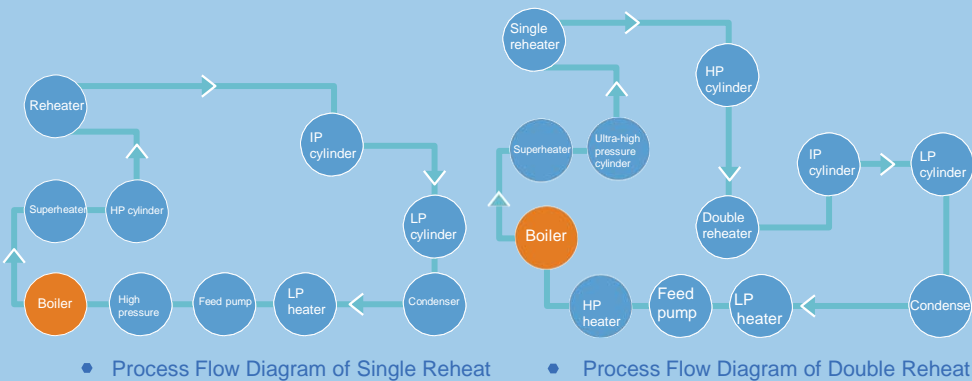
Reheater

IP cylinder

Superheater

HP cylinder

LP cylinder

Boiler

High pressure

Feed pump

LP heater

Condenser

Single reheater

HP cylinder

Superheater

Ultra-high pressure cylinder

IP cylinder

LP cylinder

Boiler

Double reheater

HP heater

Feed pump

LP heater

Condense

Process Flow Diagram of Single Reheat

Process Flow Diagram of Double Reheat